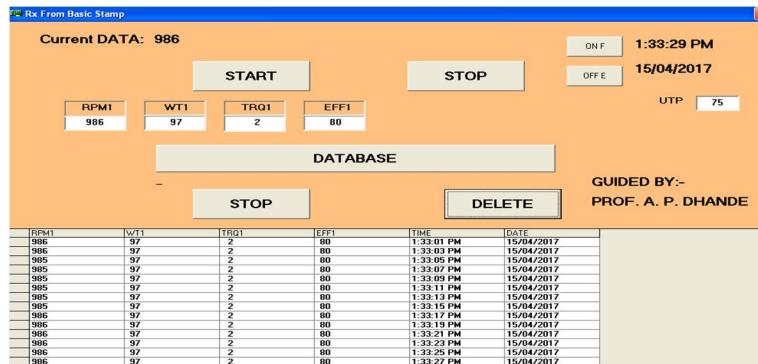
Rx From Basic Stamp

Current DATA: 986

ON F

1:33:29 PM

START

STOP

OFF E

15/04/2017

RPM1
986

WT1
97

TRQ1
2

EFF1
80

UTP
75

DATABASE

_

GUIDED BY:-

STOP

DELETE

PROF. A. P. DHANDE

| RPM1 | WT1 | TRQ1 | EFF1 | TIME | DATE |
|---|---|---|---|---|---|
| 986 | 97 | 2 | 80 | 1:33:01 PM | 15/04/2017 |
| 986 | 97 | 2 | 80 | 1:33:03 PM | 15/04/2017 |
| 985 | 97 | 2 | 80 | 1:33:05 PM | 15/04/2017 |
| 985 | 97 | 2 | 80 | 1:33:07 PM | 15/04/2017 |
| 985 | 97 | 2 | 80 | 1:33:09 PM | 15/04/2017 |
| 985 | 97 | 2 | 80 | 1:33:11 PM | 15/04/2017 |
| 985 | 97 | 2 | 80 | 1:33:13 PM | 15/04/2017 |
| 985 | 97 | 2 | 80 | 1:33:15 PM | 15/04/2017 |
| 986 | 97 | 2 | 80 | 1:33:17 PM | 15/04/2017 |
| 986 | 97 | 2 | 80 | 1:33:19 PM | 15/04/2017 |
| 986 | 97 | 2 | 80 | 1:33:21 PM | 15/04/2017 |
| 986 | 97 | 2 | 80 | 1:33:23 PM | 15/04/2017 |
| 986 | 97 | 2 | 80 | 1:33:25 PM | 15/04/2017 |
| 986 | 97 | 2 | 80 | 1:33:27 PM | 15/04/2017 |